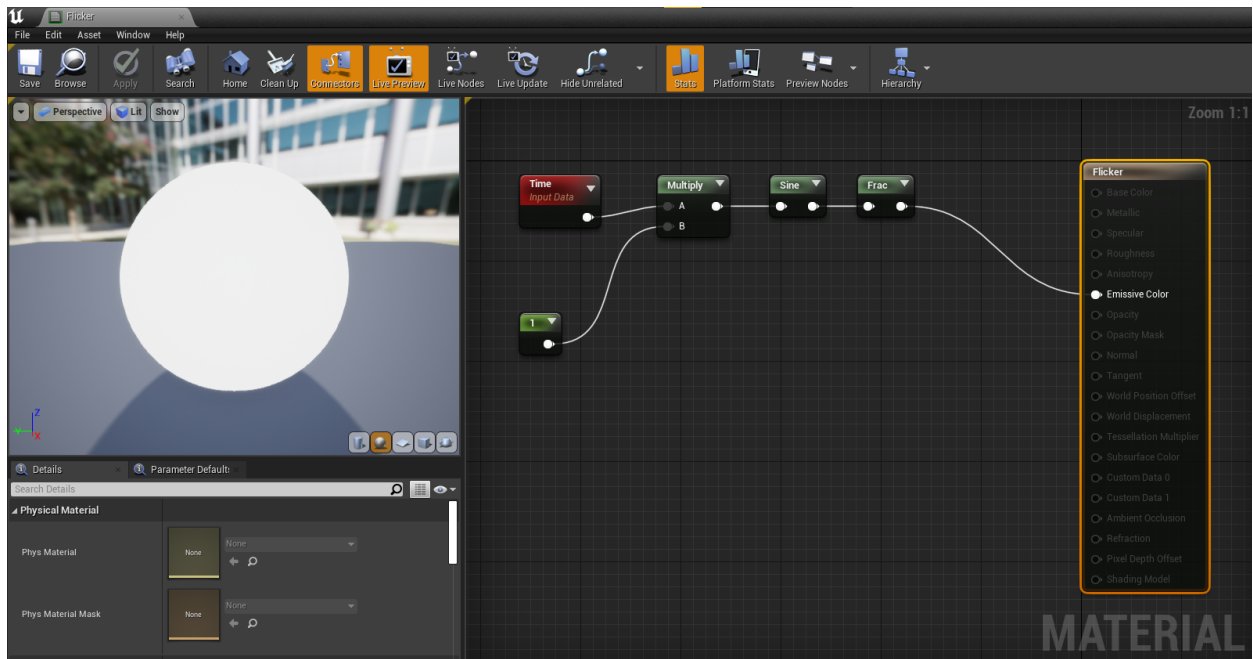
Flicker

File Edit Asset Window Help

Save Browse Apply Search Home Clean Up Connectors Live Preview Live Nodes Live Update Hide Unrelated Stats Platform Stats Preview Nodes Hierarchy

Perspective Lit Show

Zoom 1:1

Time
Input Data

Multiply
A
B

Sine

Frac

1

Flicker
Base Color
Metallic
Specular
Roughness
Anisotropy
Emissive Color
Opacity
Opacity Mask
Normal
Tangent
World Position Offset
World Displacement
Tessellation Multiplier
Subsurface Color
Custom Data 0
Custom Data 1
Ambient Occlusion
Refraction
Pixel Depth Offset
Shading Model

Details
Parameter Defaults

Search Details

Physical Material

Phys Material
None
None

Phys Material Mask
None
None

MATERIAL